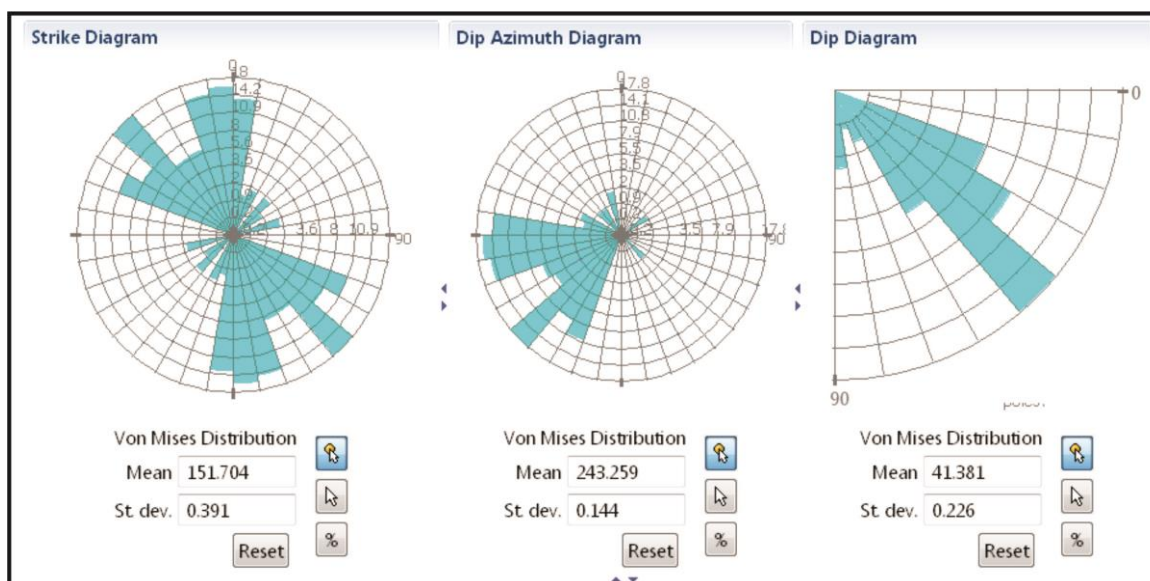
Strike Diagram

0
18
14.2
10.9
8
5.6
3.6
2
0.9
0.2
3.6
8
10.9
90

Von Mises Distribution
Mean 151.704
St. dev. 0.391
Reset
%

Dip Azimuth Diagram

0
17.8
14.1
10.8
7.9
5.5
3.5
2
0.9
0.2
3.5
7.9
7.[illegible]
90

Von Mises Distribution
Mean 243.259
St. dev. 0.144
Reset
%

Dip Diagram

0
90
poles.

Von Mises Distribution
Mean 41.381
St. dev. 0.226
Reset
%